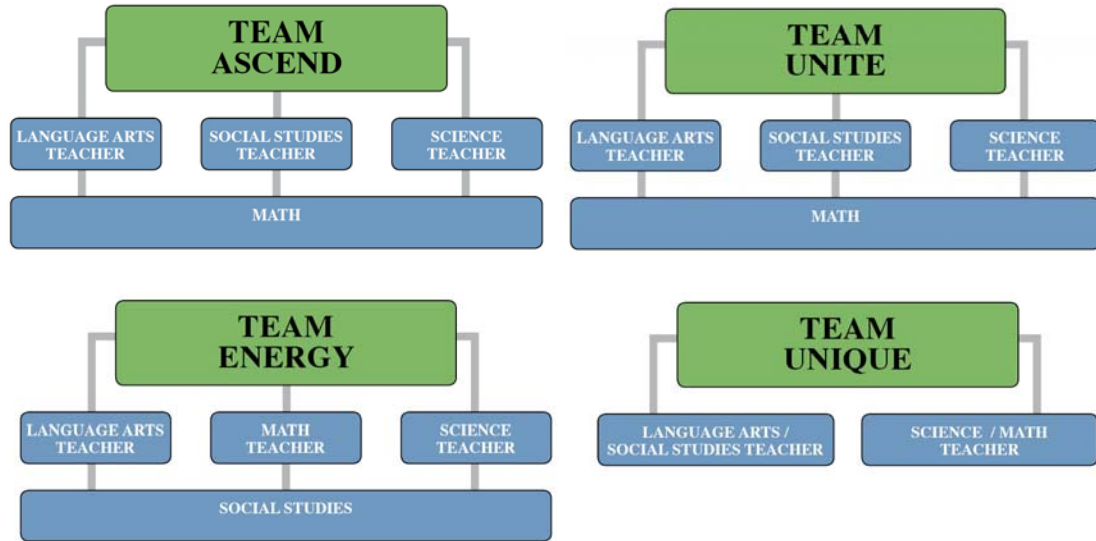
TEAM ASCEND

LANGUAGE ARTS TEACHER

SOCIAL STUDIES TEACHER

SCIENCE TEACHER

MATH

TEAM UNITE

LANGUAGE ARTS TEACHER

SOCIAL STUDIES TEACHER

SCIENCE TEACHER

MATH

TEAM ENERGY

LANGUAGE ARTS TEACHER

MATH TEACHER

SCIENCE TEACHER

SOCIAL STUDIES

TEAM UNIQUE

LANGUAGE ARTS / SOCIAL STUDIES TEACHER

SCIENCE / MATH TEACHER